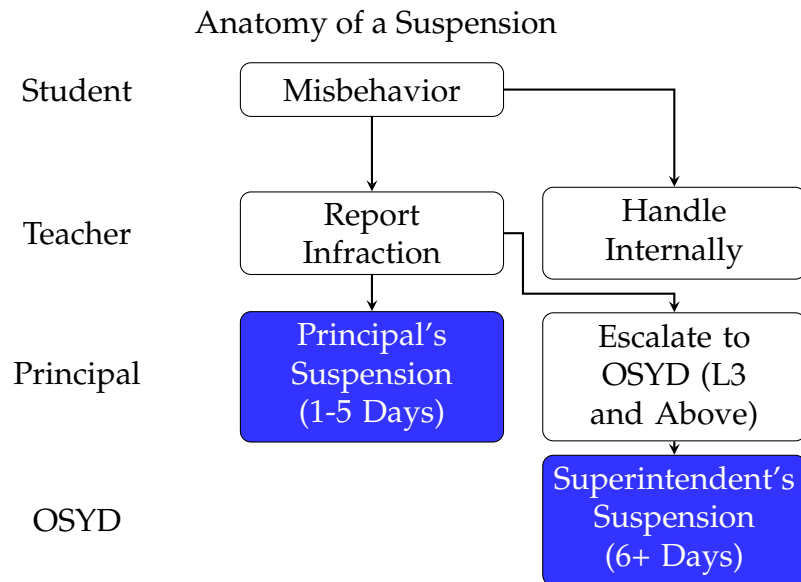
Anatomy of a Suspension

Student

Misbehavior

Teacher

Report Infraction

Handle Internally

Principal

Principal's Suspension (1-5 Days)

Escalate to OSYD (L3 and Above)

OSYD

Superintendent's Suspension (6+ Days)